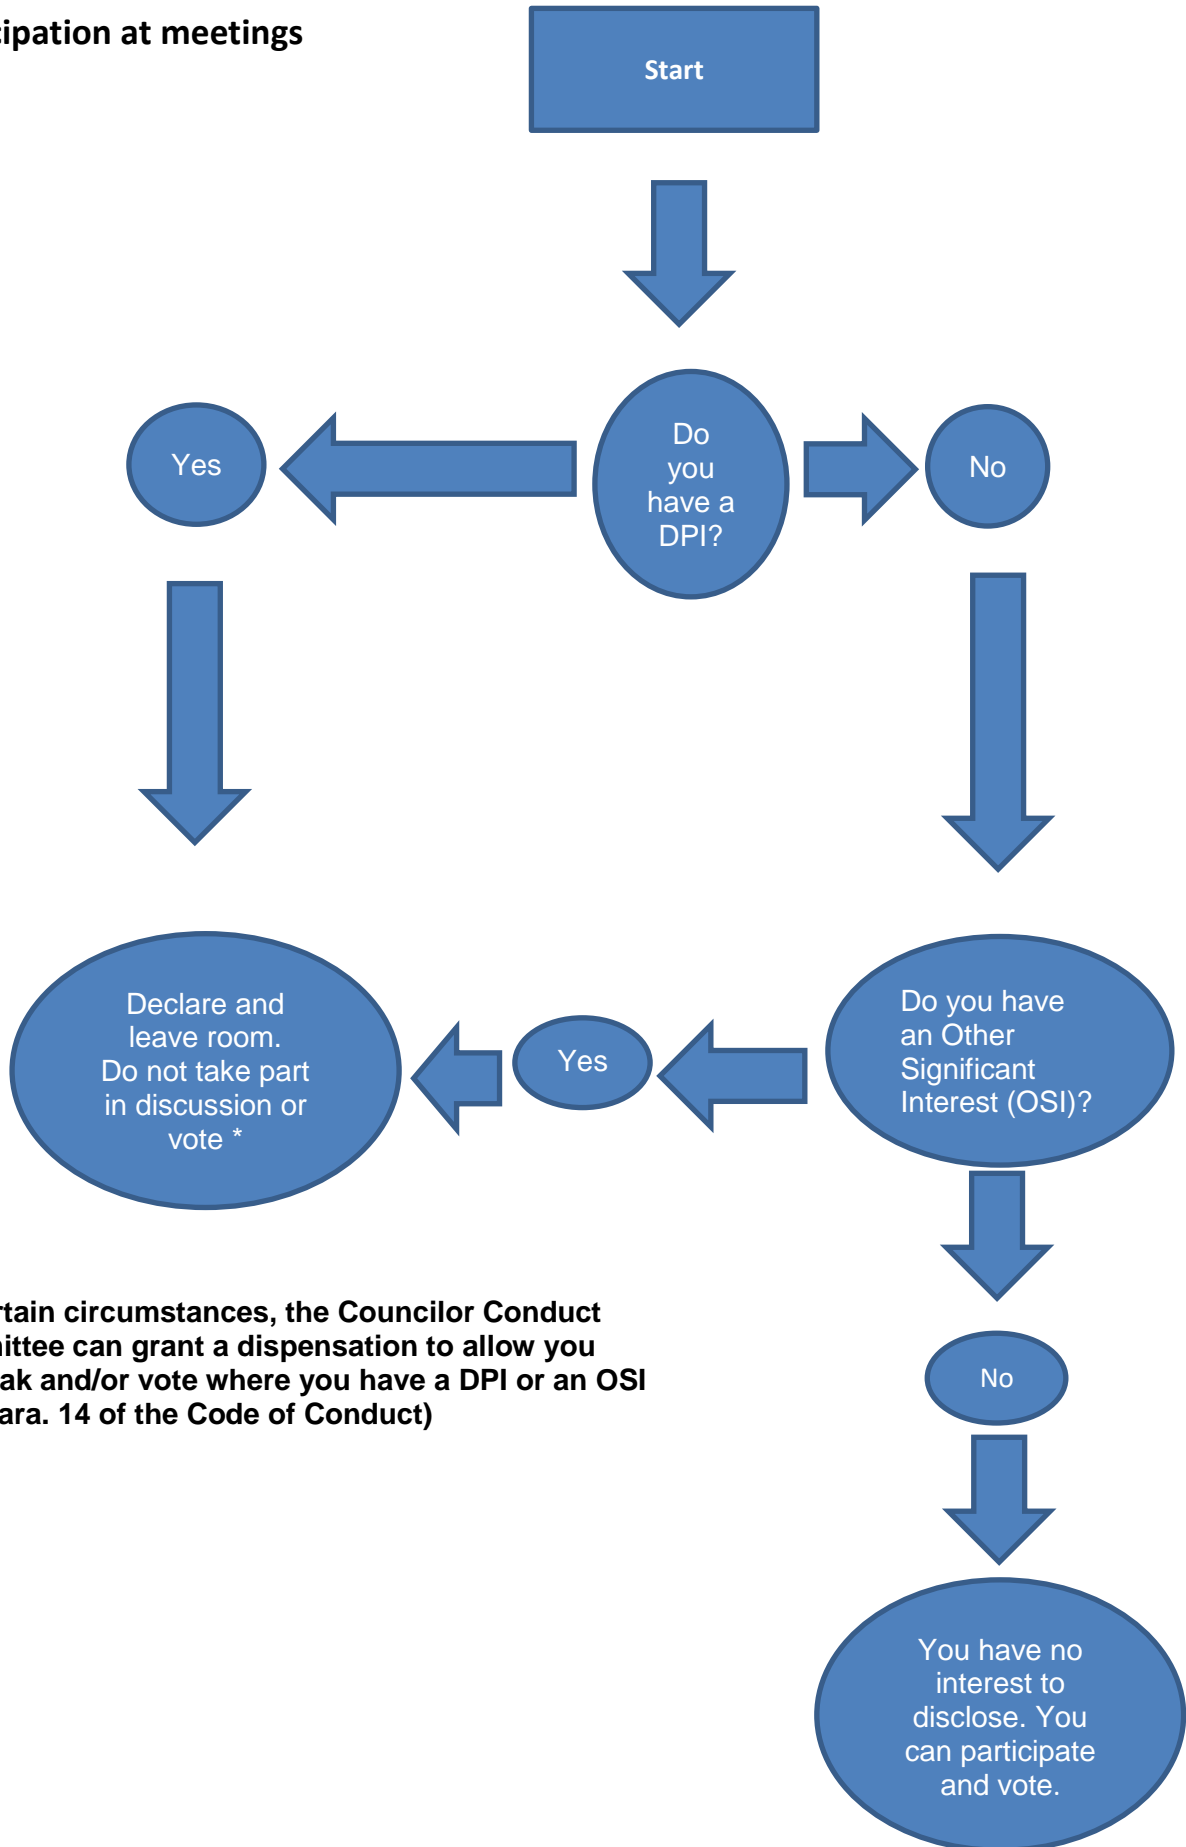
ipation at meetings

Start

Do you have a DPI?

Yes

No

Declare and leave room. Do not take part in discussion or vote *

Yes

Do you have an Other Significant Interest (OSI)?

No

You have no interest to disclose. You can participate and vote.

rtain circumstances, the Councilor Conduct nittee can grant a dispensation to allow you ak and/or vote where you have a DPI or an OSI ara. 14 of the Code of Conduct)